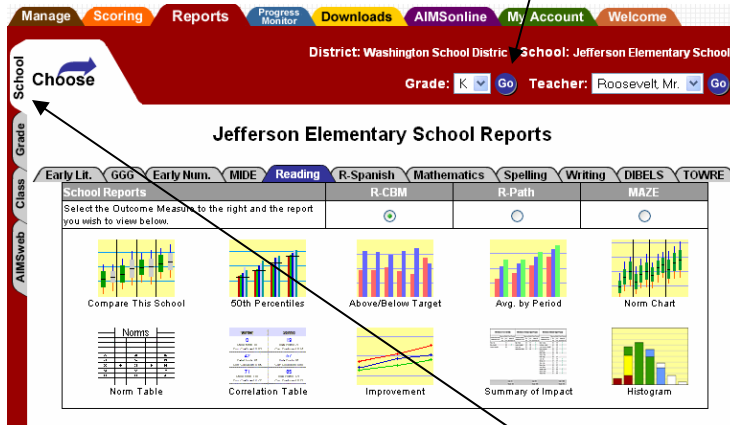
Manage Scoring Reports Progress Monitor Downloads AIMSonline My Account Welcome

School Grade Class AIMSweb

Choose

District: Washington School District School: Jefferson Elementary School

Grade: K Go Teacher: Roosevelt, Mr. Go

Jefferson Elementary School Reports

Early Lit. GGG Early Num. MIDE Reading R-Spanish Mathematics Spelling Writing DIBELS TOWRE

| School Reports | R-CBM | R-Path | MAZE |
|---|---|---|---|
| Select the Outcome Measure to the right and the report you wish to view below. | ◉ | ○ | ○ |

Compare This School 50th Percentiles Above/Below Target Avg. by Period Norm Chart

Norms

Norm Table Correlation Table Improvement Summary of Impact Histogram